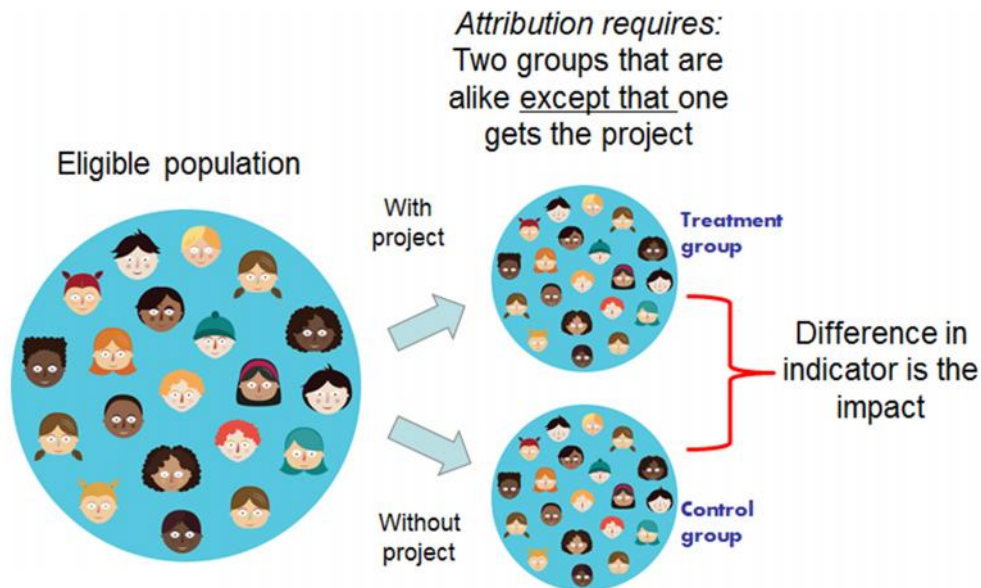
*Attribution requires:*
Two groups that are alike except that one gets the project

Eligible population

With project

Treatment group

Difference in indicator is the impact

Without project

Control group